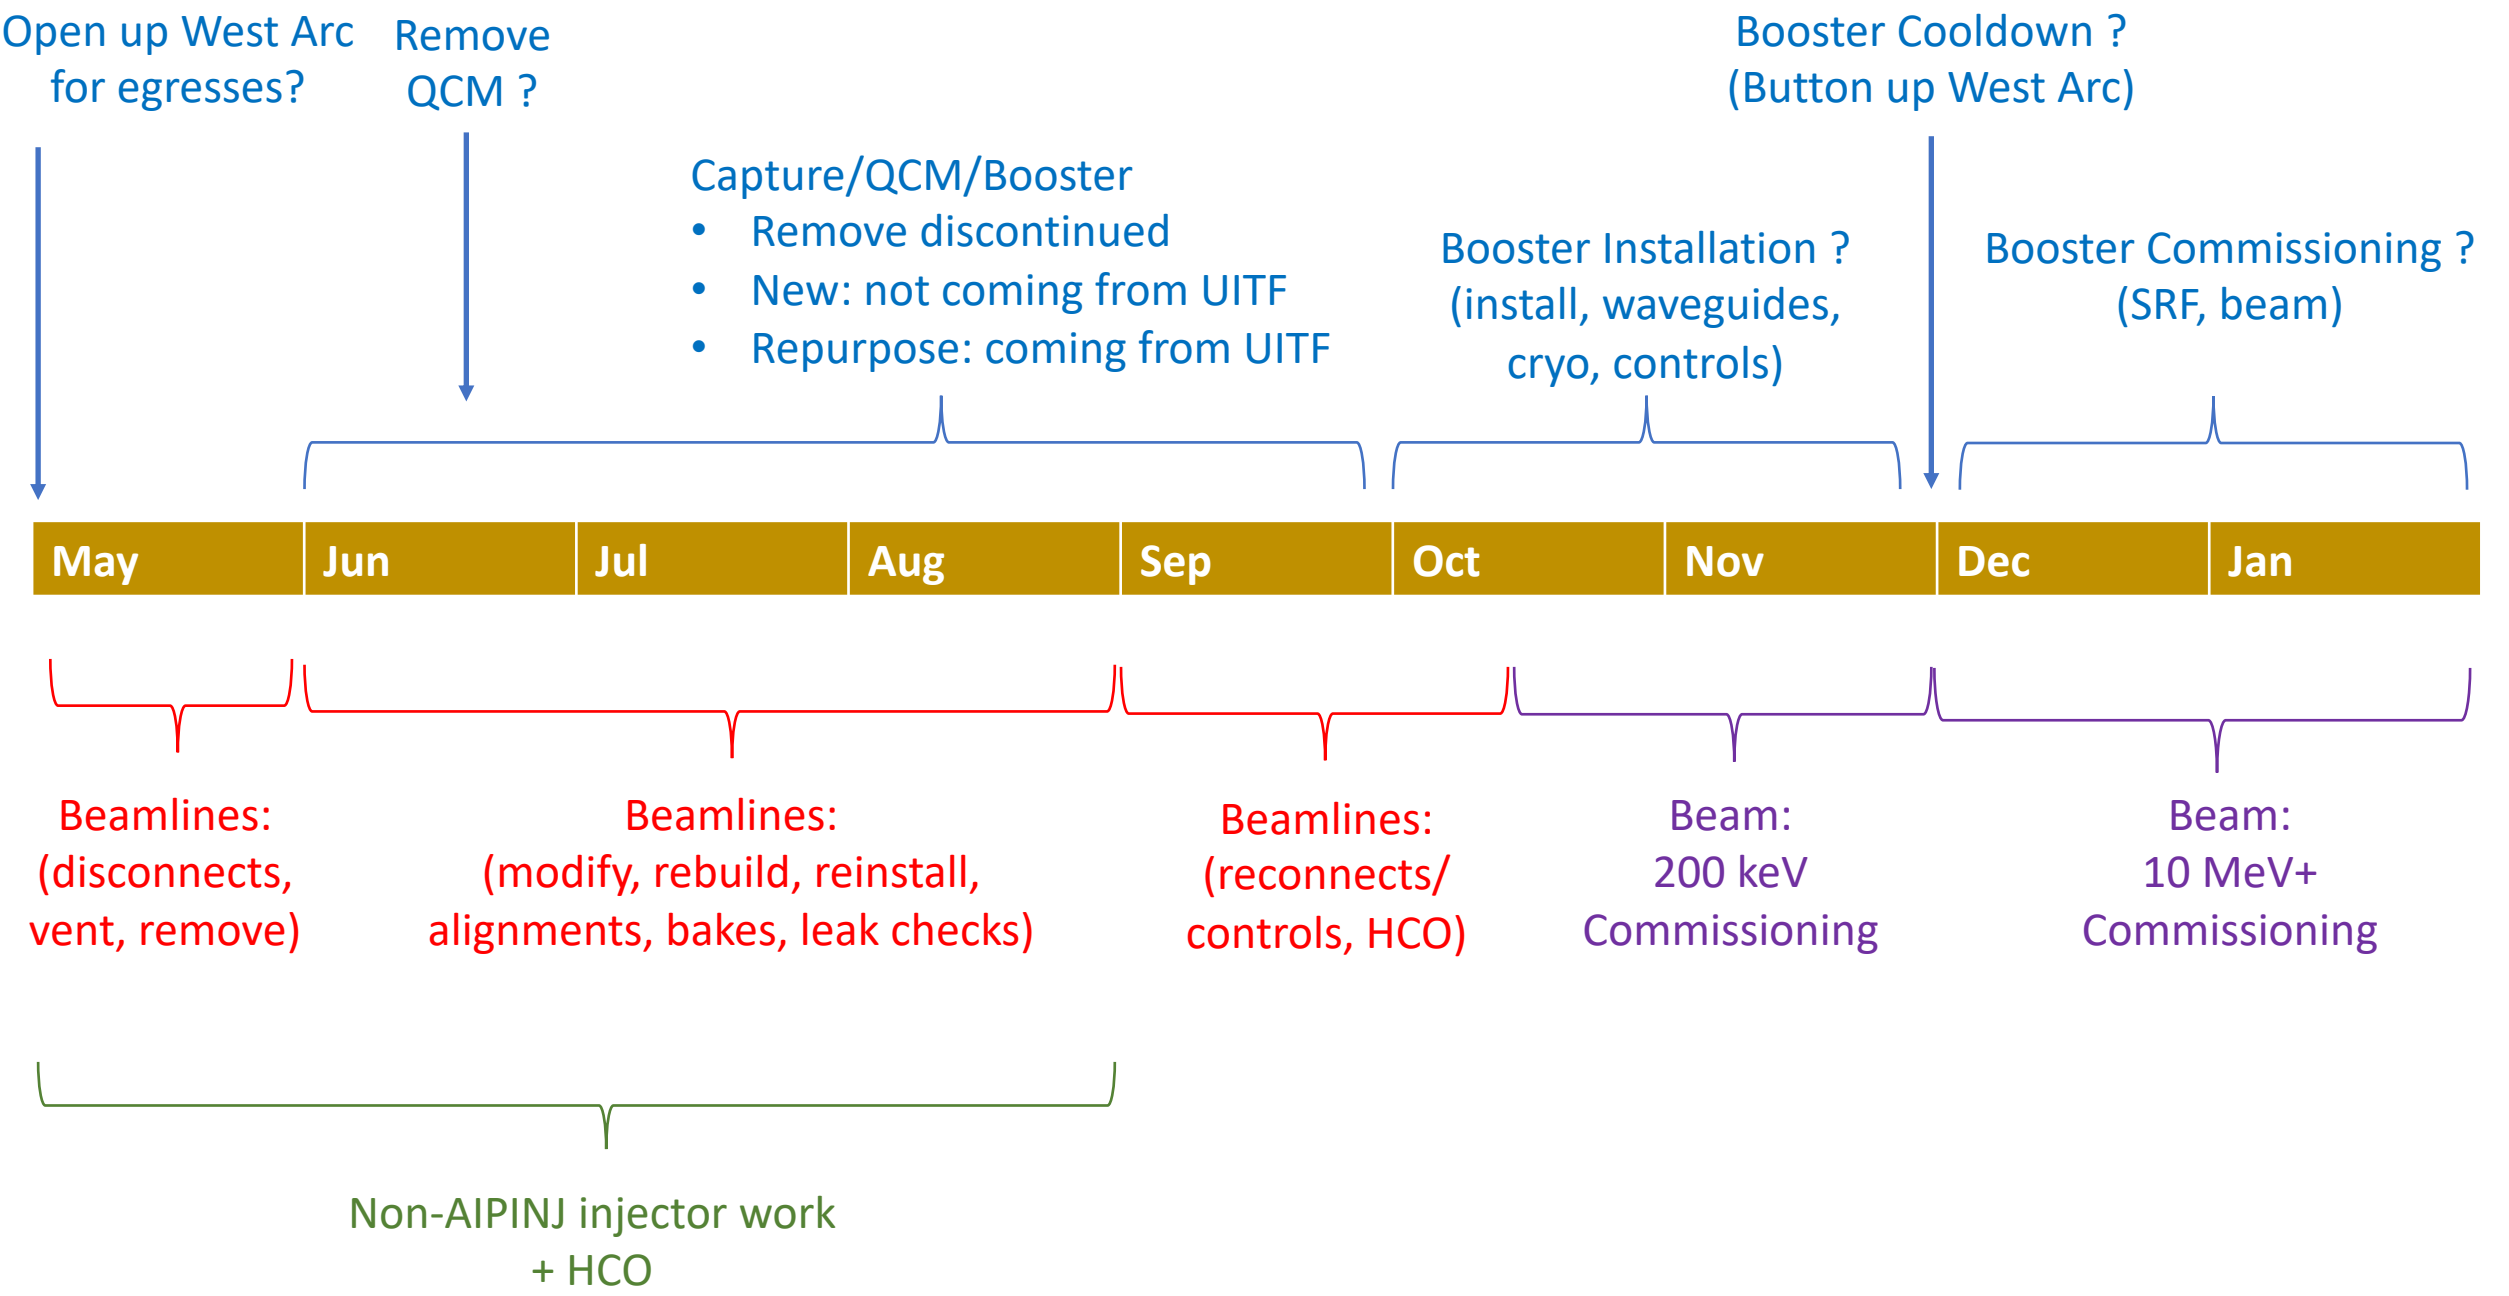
Open up West Arc for egresses?

Remove QCM ?

Booster Cooldown ? (Button up West Arc)

Capture/QCM/Booster
• Remove discontinued
• New: not coming from UITF
• Repurpose: coming from UITF

Booster Installation ? (install, waveguides, cryo, controls)

Booster Commissioning ? (SRF, beam)

| May | Jun | Jul | Aug | Sep | Oct | Nov | Dec | Jan |
|---|---|---|---|---|---|---|---|---|

Beamlines: (disconnects, vent, remove)

Beamlines: (modify, rebuild, reinstall, alignments, bakes, leak checks)

Beamlines: (reconnects/ controls, HCO)

Beam: 200 keV Commissioning

Beam: 10 MeV+ Commissioning

Non-AIPINJ injector work + HCO